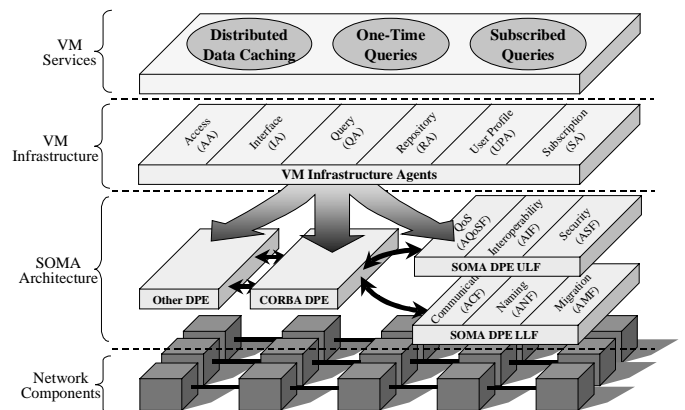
VM Services

Distributed Data Caching

One-Time Queries

Subscribed Queries

VM Infrastructure

Access (AA)

Interface (IA)

Query (QA)

Repository (RA)

User Profile (UPA)

Subscription (SA)

VM Infrastructure Agents

SOMA Architecture

QoS (AQoSF)

Interoperability (AIF)

Security (ASF)

SOMA DPE ULF

Other DPE

CORBA DPE

Communication (ACF)

Naming (ANF)

Migration (AMF)

SOMA DPE LLF

Network Components